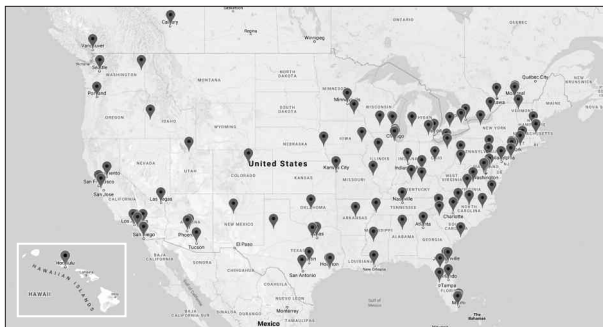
Calgary
Saskatoon
Regina
Winnipeg
Vancouver
Seattle
WASHINGTON
Portland
OREGON
MONTANA
IDAHO
NORTH DAKOTA
SOUTH DAKOTA
WYOMING
MINNESOTA
Minneapolis
WISCONSIN
Québec City
Montreal
Ottawa
NEW BRUNSWICK
NEBRASKA
IOWA
NEVADA
UTAH
COLORADO
United States
KANSAS
Kansas City
MISSOURI
ILLINOIS
Indianapolis
OHIO
WEST VIRGINIA
Washington
San Francisco
San Jose
Las Vegas
Nashville
KENTUCKY
OKLAHOMA
ARKANSAS
Charlotte
Atlanta
Los Angeles
San Diego
Phoenix
Tucson
El Paso
Dallas
GEORGIA
TEXAS
Houston
San Antonio
LOUISIANA
New Orleans
Jacksonville
Tampa
Miami
The Bahamas
BAJA CALIFORNIA
SONORA
CHIHUAHUA
Monterrey
Mexico
Honolulu
HAWAII
HAWAIIAN ISLANDS